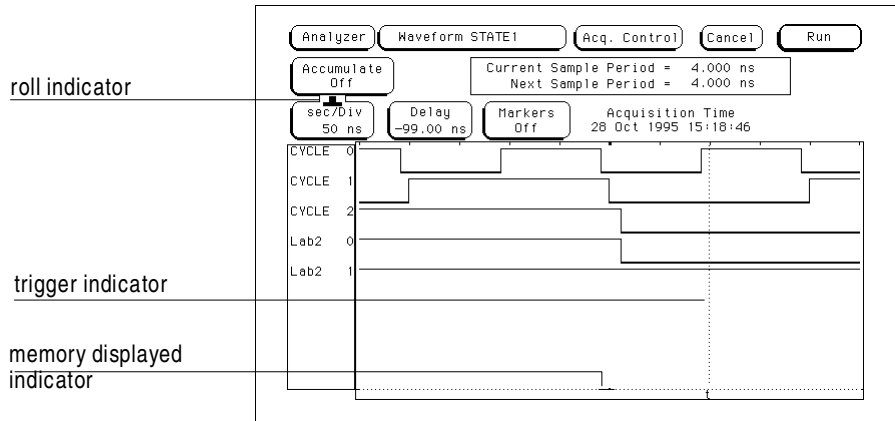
roll indicator

trigger indicator

memory displayed indicator

Analyzer

Waveform STATE1

Acq. Control

Cancel

Run

Accumulate Off

Current Sample Period = 4.000 ns
Next Sample Period = 4.000 ns

sec/Div 50 ns

Delay -99.00 ns

Markers Off

Acquisition Time
28 Oct 1995 15:18:46

CYCLE 0

CYCLE 1

CYCLE 2

Lab2 0

Lab2 1